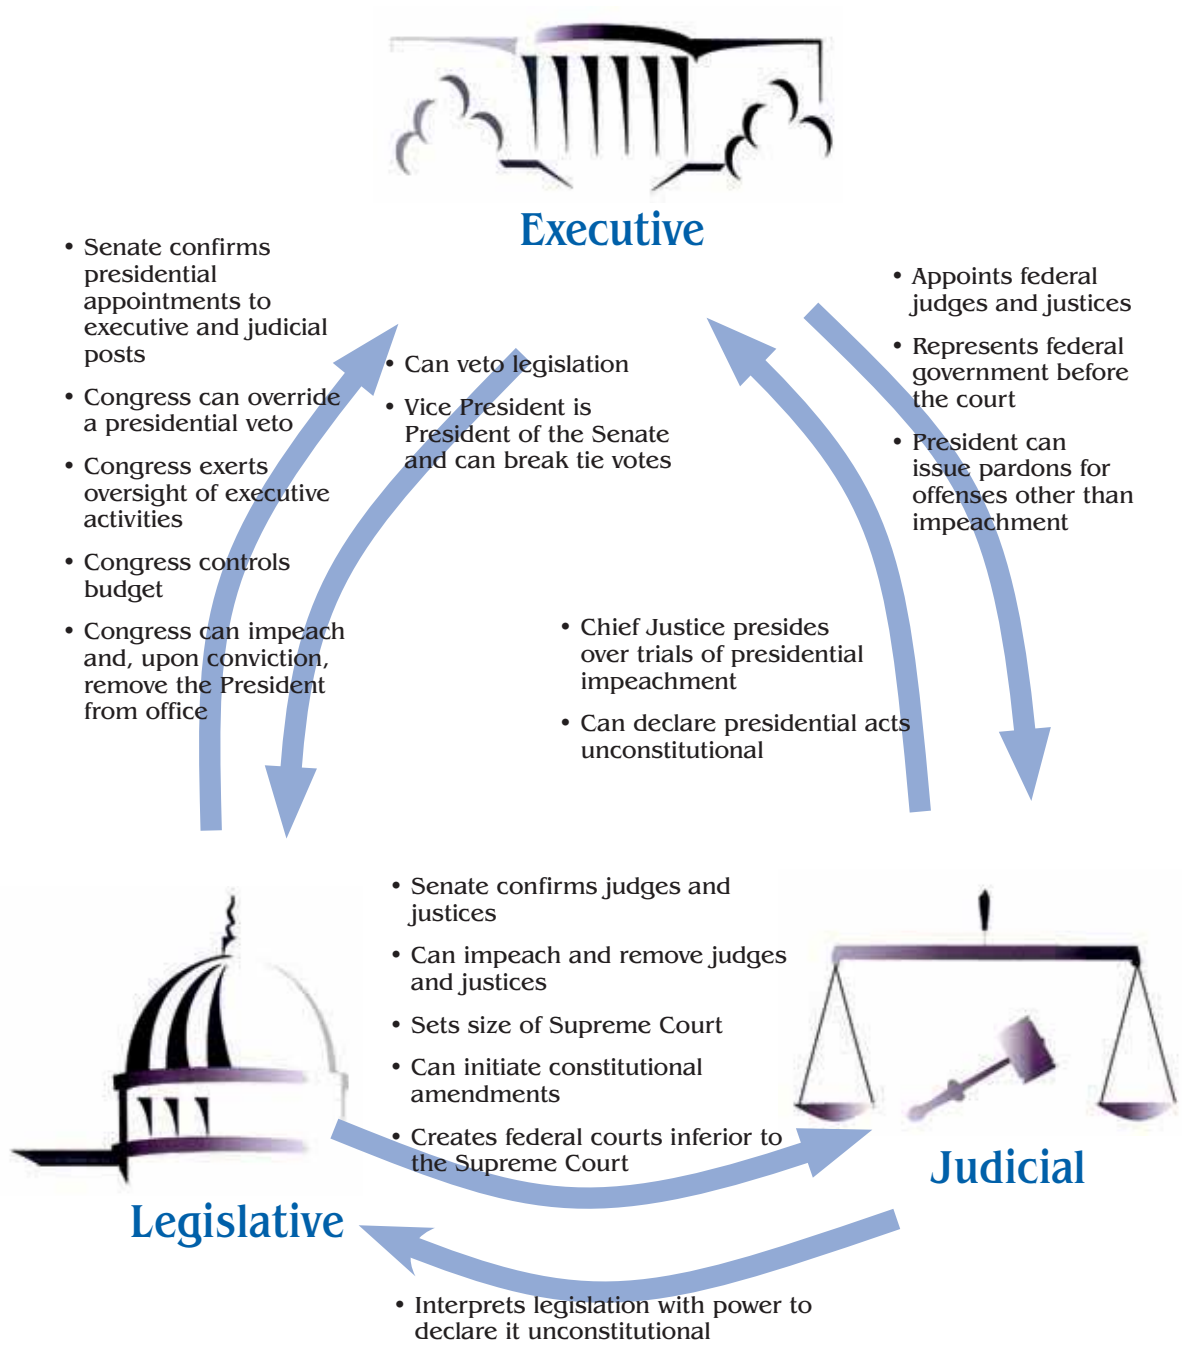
Executive

• Senate confirms presidential appointments to executive and judicial posts

• Congress can override a presidential veto

• Congress exerts oversight of executive activities

• Congress controls budget

• Congress can impeach and, upon conviction, remove the President from office

• Can veto legislation

• Vice President is President of the Senate and can break tie votes

• Appoints federal judges and justices

• Represents federal government before the court

• President can issue pardons for offenses other than impeachment

• Chief Justice presides over trials of presidential impeachment

• Can declare presidential acts unconstitutional

• Senate confirms judges and justices

• Can impeach and remove judges and justices

• Sets size of Supreme Court

• Can initiate constitutional amendments

• Creates federal courts inferior to the Supreme Court

Judicial

Legislative

• Interprets legislation with power to declare it unconstitutional